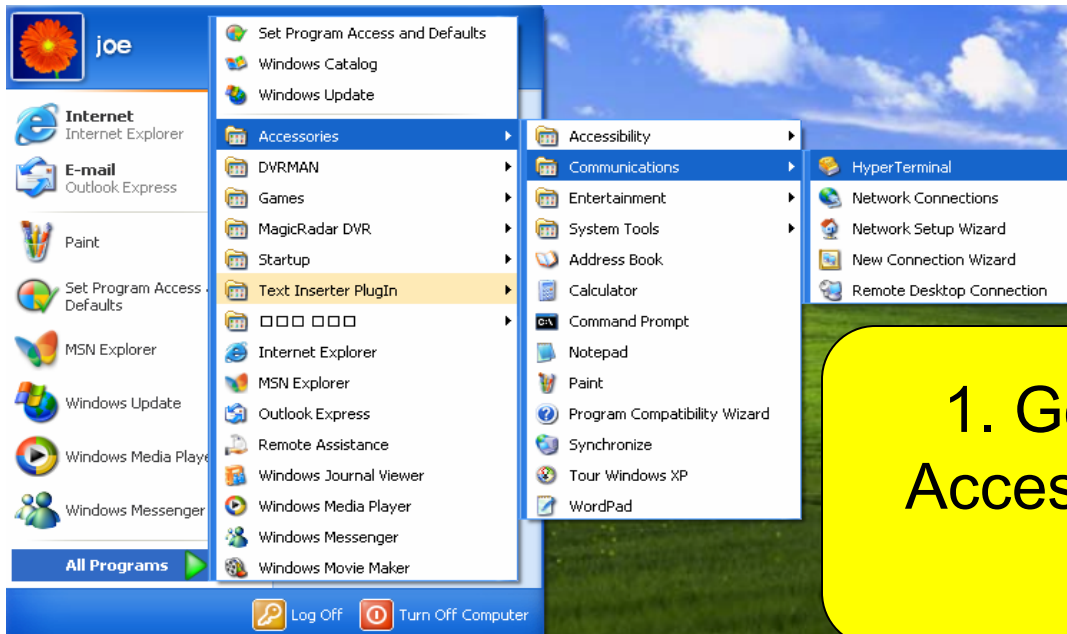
joe

Internet
Internet Explorer

E-mail
Outlook Express

Paint

Set Program Access and Defaults

MSN Explorer

Windows Update

Windows Media Playe

Windows Messenger

All Programs

Set Program Access and Defaults
Windows Catalog
Windows Update
Accessories
DVRMAN
Games
MagicRadar DVR
Startup
Text Inserter PlugIn
□□□ □□□
Internet Explorer
MSN Explorer
Outlook Express
Remote Assistance
Windows Journal Viewer
Windows Media Player
Windows Messenger
Windows Movie Maker

Accessibility
Communications
Entertainment
System Tools
Address Book
Calculator
Command Prompt
Notepad
Paint
Program Compatibility Wizard
Synchronize
Tour Windows XP
WordPad

HyperTerminal
Network Connections
Network Setup Wizard
New Connection Wizard
Remote Desktop Connection

1. G
Acces

Log Off
Turn Off Computer